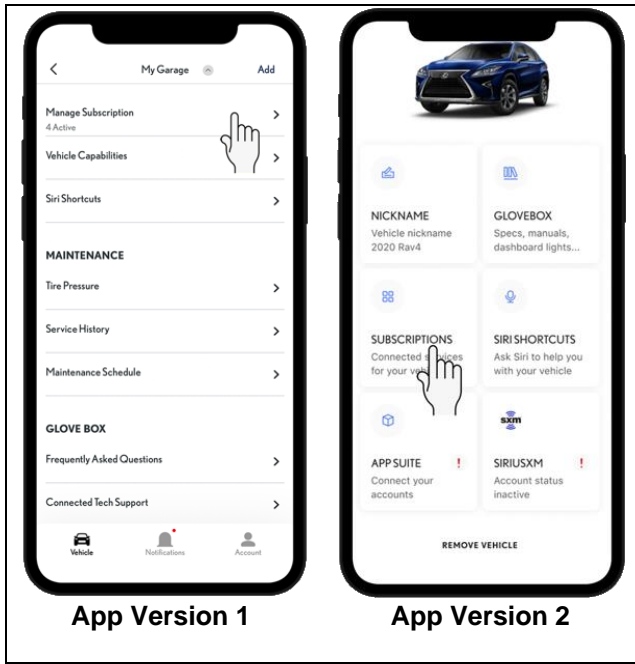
<

My Garage

Add

Manage Subscription
4 Active

>

Vehicle Capabilities

>

Siri Shortcuts

>

MAINTENANCE

Tire Pressure

>

Service History

>

Maintenance Schedule

>

GLOVE BOX

Frequently Asked Questions

>

Connected Tech Support

>

Vehicle

Notifications

Account

NICKNAME
Vehicle nickname
2020 Rav4

GLOVEBOX
Specs, manuals, dashboard lights...

SUBSCRIPTIONS
Connected s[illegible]vices for your veh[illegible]

SIRI SHORTCUTS
Ask Siri to help you with your vehicle

sxm

APP SUITE
!
Connect your accounts

SIRIUSXM
!
Account status inactive

REMOVE VEHICLE

App Version 1

App Version 2